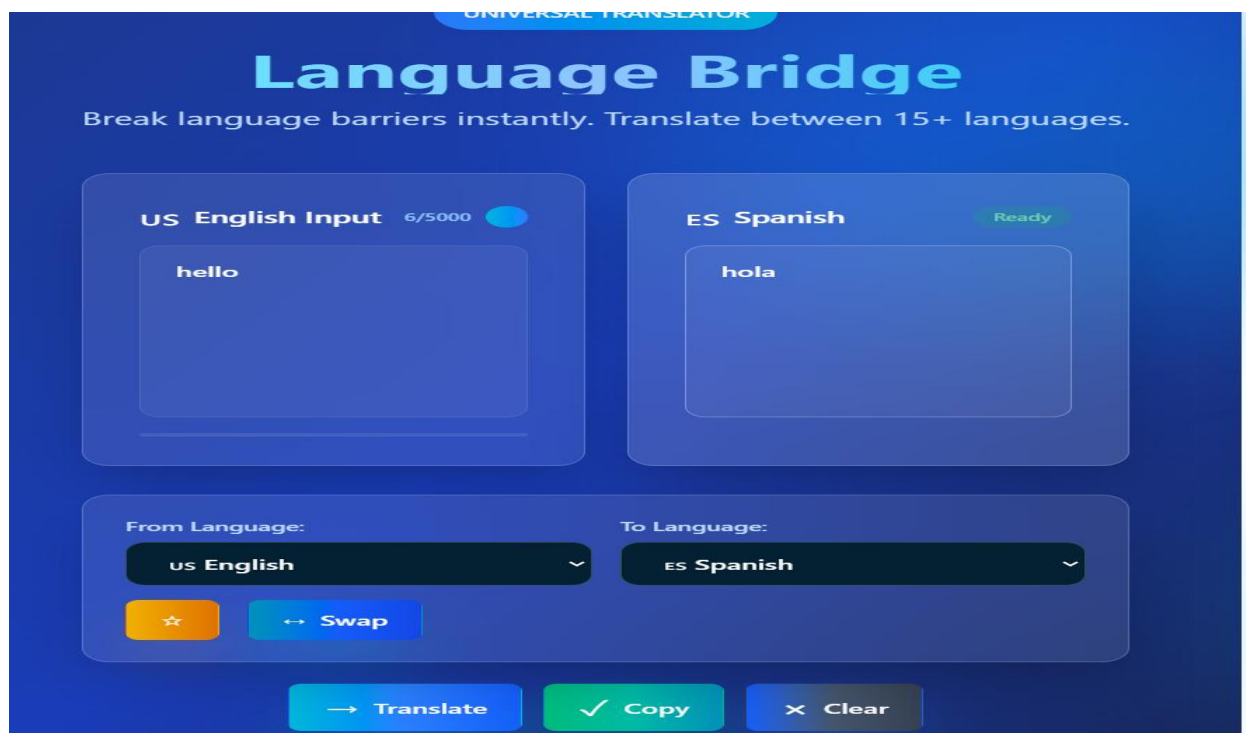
UNIVERSAL TRANSLATOR

Language Bridge

Break language barriers instantly. Translate between 15+ languages.

US English Input 6/5000

hello

ES Spanish Ready

hola

From Language:

US English

To Language:

ES Spanish

☆

↔ Swap

→ Translate

✓ Copy

✕ Clear